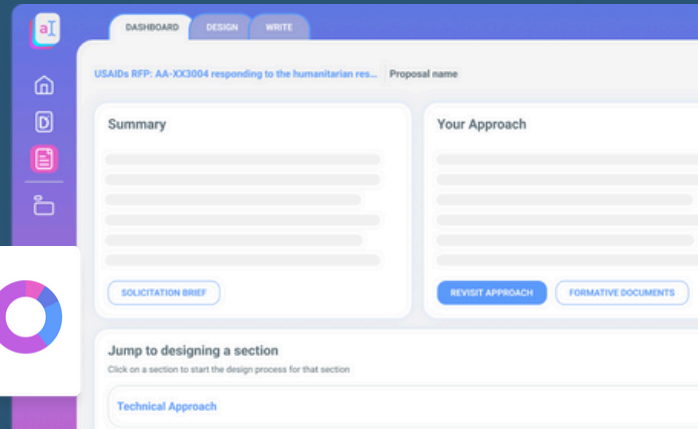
aT

DASHBOARD DESIGN WRITE

USAIDs RFP: AA-XX3004 responding to the humanitarian res... Proposal name

Summary

SOLICITATION BRIEF

Your Approach

REVISIT APPROACH FORMATIVE DOCUMENTS

Jump to designing a section

Click on a section to start the design process for that section

Technical Approach